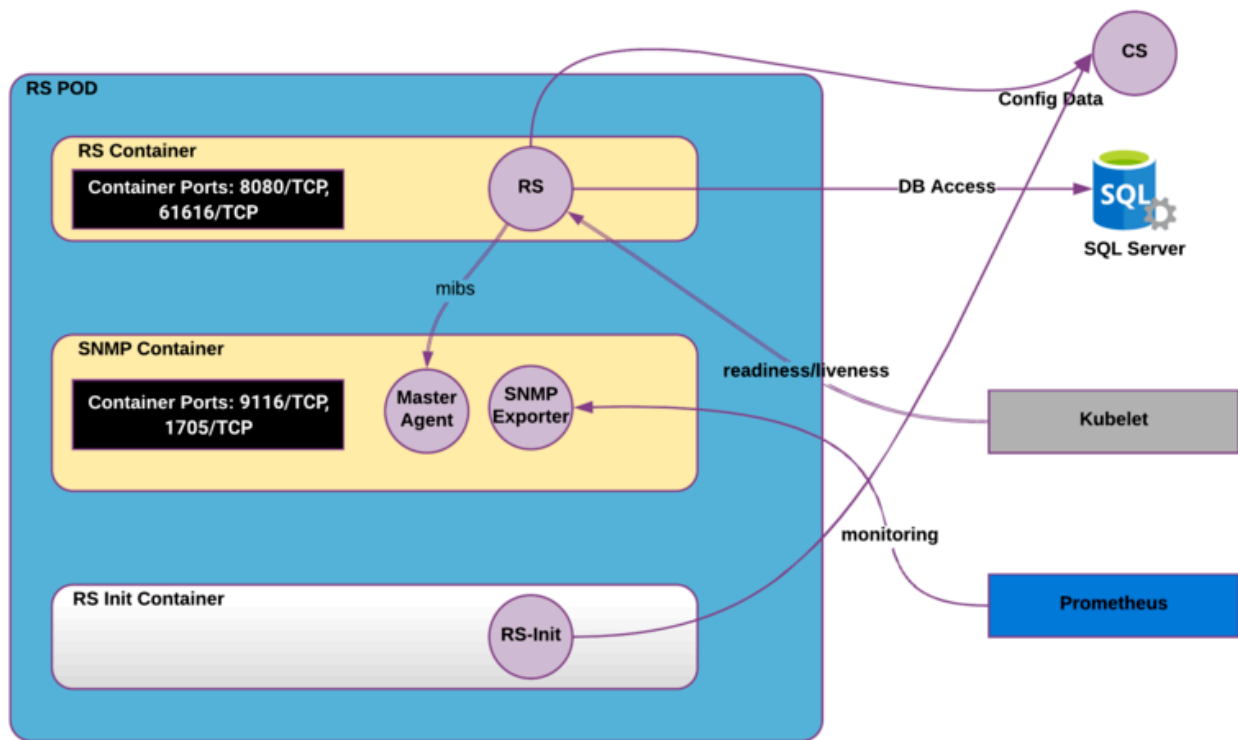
CS

Config Data

RS POD

RS Container

Container Ports: 8080/TCP, 61616/TCP

RS

DB Access

SQL

SQL Server

mibs

SNMP Container

Container Ports: 9116/TCP, 1705/TCP

Master Agent

SNMP Exporter

readiness/liveness

Kubelet

monitoring

RS Init Container

RS-Init

Prometheus